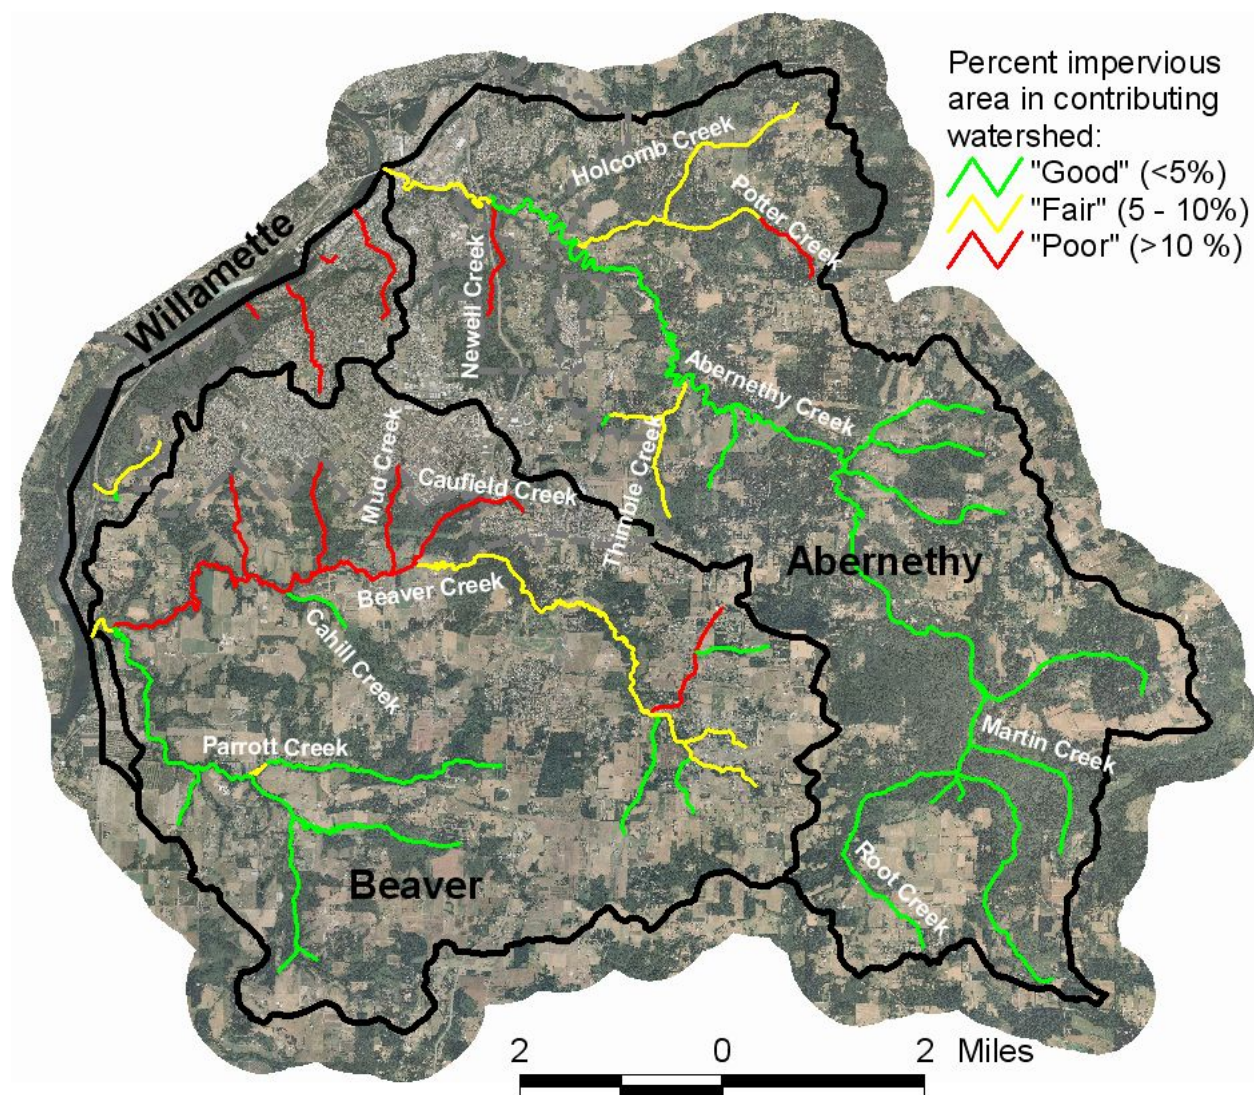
Percent impervious area in contributing watershed:
"Good" (<5%)
"Fair" (5 - 10%)
"Poor" (>10 %)

Willamette

Holcomb Creek

Potter Creek

Newell Creek

Abernethy Creek

Mud Creek

Caufield Creek

Thimble Creek

Abernethy

Beaver Creek

Cahill Creek

Parrott Creek

Martin Creek

Roof Creek

Beaver

2 0 2 Miles